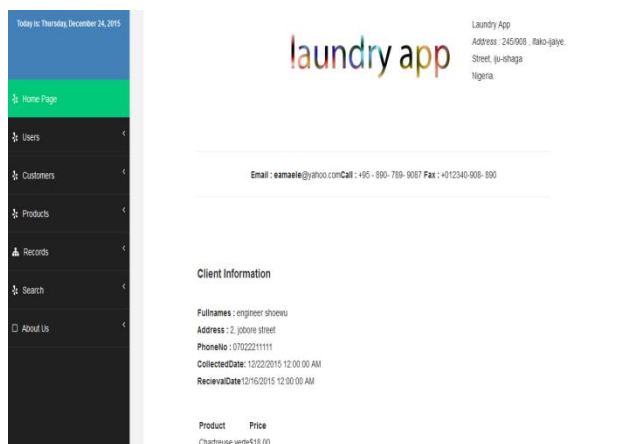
Today is: Thursday, December 24, 2015

Home Page

Users

Customers

Products

Records

Search

About Us

laundry app

Laundry App
Address : 245/908 , Itako-ijaiye, Street, iju-ishaga
Nigeria.

Email : eamaele@yahoo.comCall : +95 - 890- 789- 9087 Fax : +012340-908- 890

Client Information

Fullnames : engineer shoewu
Address : 2, jobore street
PhoneNo : 07022211111
CollectedDate: 12/22/2015 12:00:00 AM
RecievalDate12/16/2015 12:00:00 AM

Product Price
Chadreuse verde$18.00